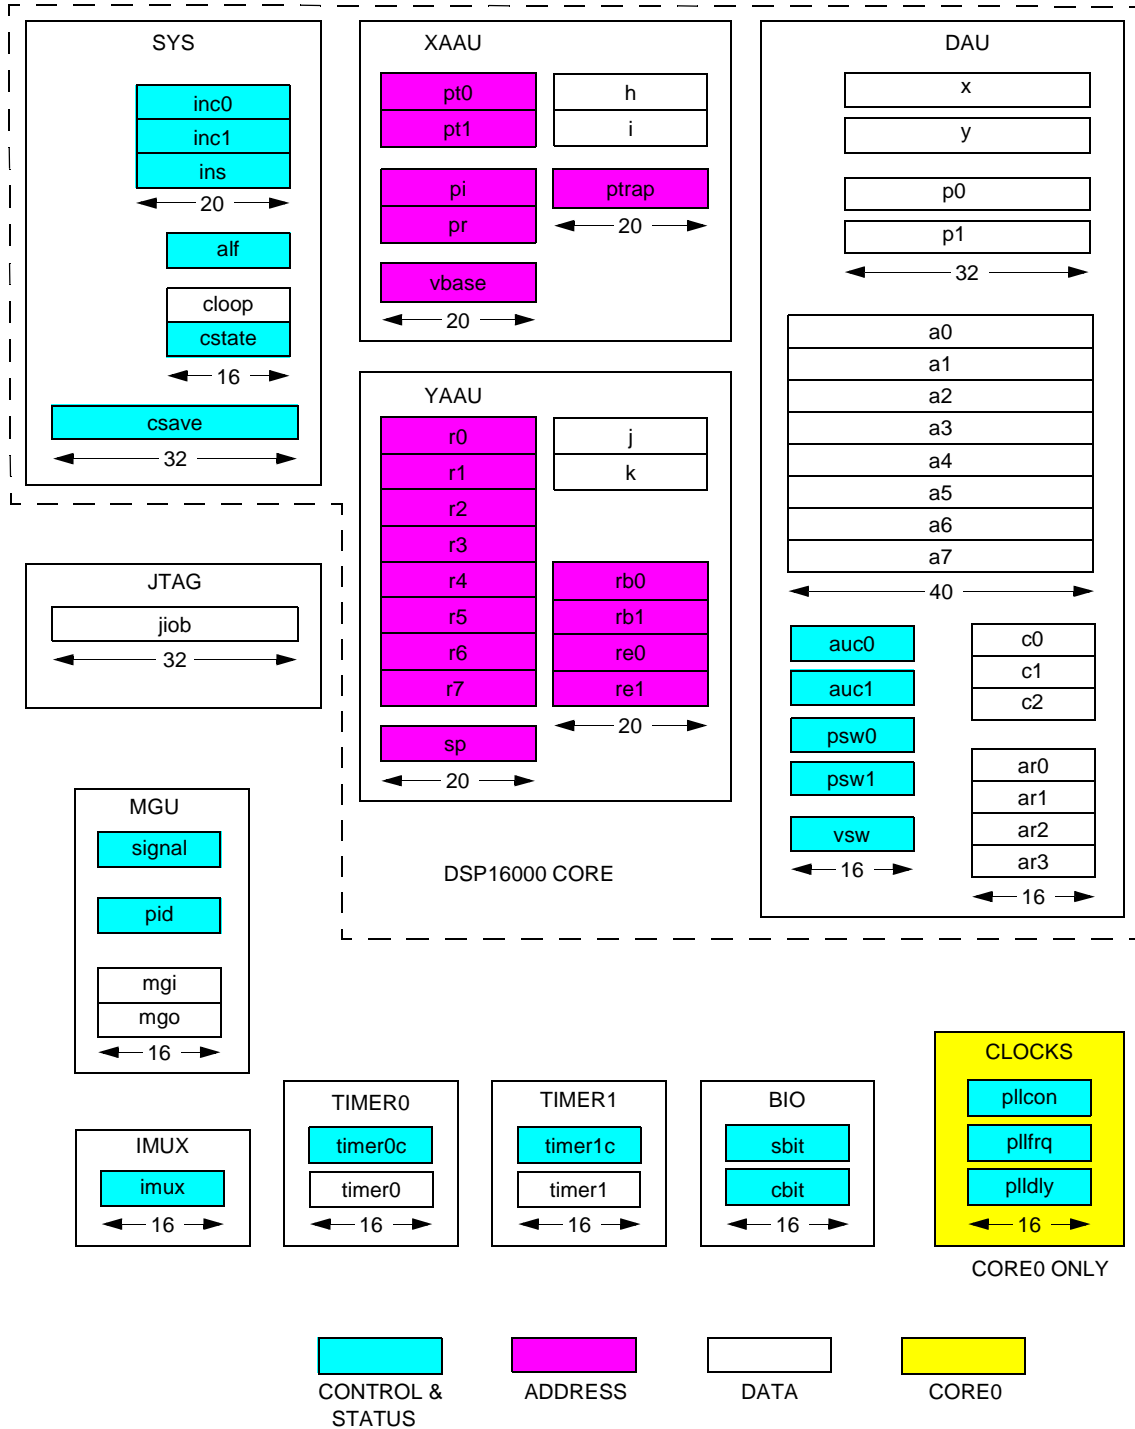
SYS
inc0
inc1
ins
20
alf
cloop
cstate
16
csave
32

XAAU
pt0
pt1
h
i
pi
pr
ptrap
20
vbase
20

DAU
x
y
p0
p1
32
a0
a1
a2
a3
a4
a5
a6
a7
40
auc0
auc1
psw0
psw1
vsw
16
c0
c1
c2
ar0
ar1
ar2
ar3
16

YAAU
r0
r1
r2
r3
r4
r5
r6
r7
j
k
rb0
rb1
re0
re1
20
sp
20

JTAG
jiob
32

DSP16000 CORE

MGU
signal
pid
mgi
mgo
16

IMUX
imux
16

TIMER0
timer0c
timer0
16

TIMER1
timer1c
timer1
16

BIO
sbit
cbit
16

CLOCKS
pllcon
pllfrq
plldly
16
CORE0 ONLY

CONTROL & STATUS
ADDRESS
DATA
CORE0